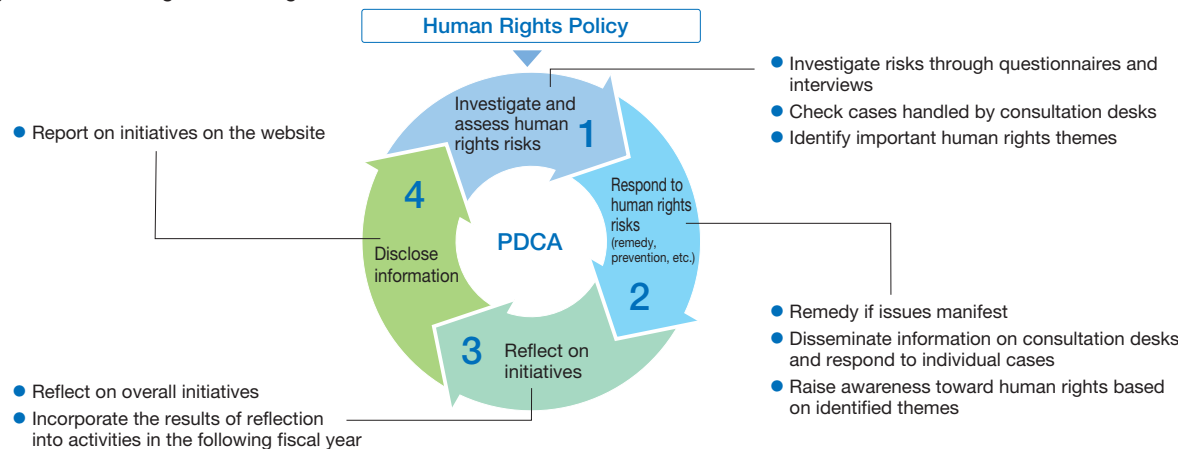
Human Rights Policy

Investigate and assess human rights risks 1

Respond to human rights risks (remedy, prevention, etc.) 2

3 Reflect on initiatives

4 Disclose information

PDCA

- Investigate risks through questionnaires and interviews
- Check cases handled by consultation desks
- Identify important human rights themes

- Report on initiatives on the website

- Remedy if issues manifest
- Disseminate information on consultation desks and respond to individual cases
- Raise awareness toward human rights based on identified themes

- Reflect on overall initiatives
- Incorporate the results of reflection into activities in the following fiscal year